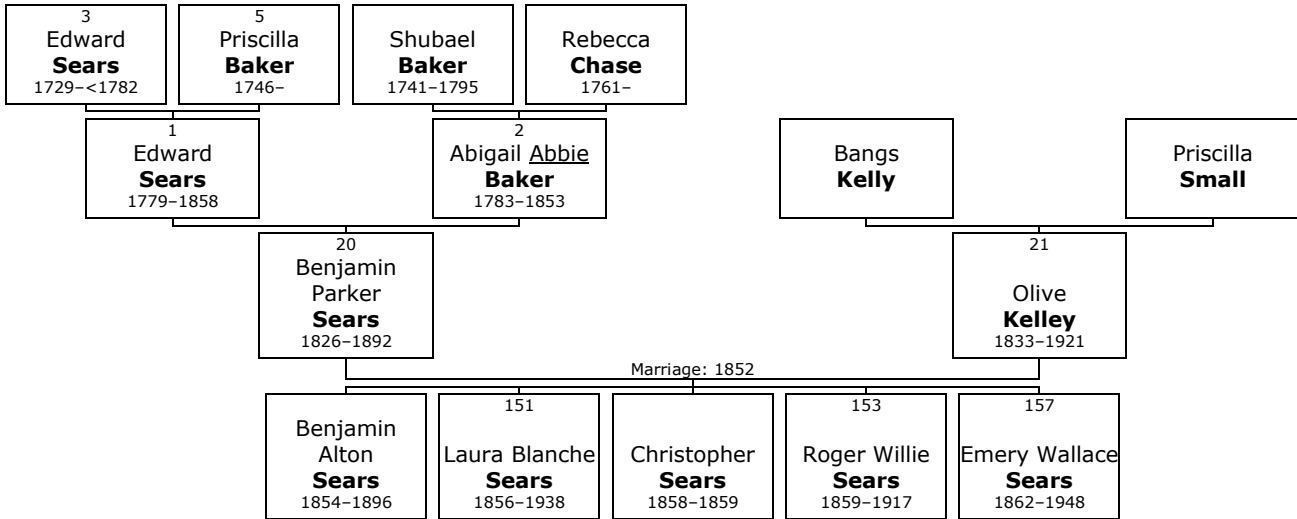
3
Edward
**Sears**
1729–<1782

5
Priscilla
**Baker**
1746–

Shubael
**Baker**
1741–1795

Rebecca
**Chase**
1761–

1
Edward
**Sears**
1779–1858

2
Abigail Abbie
**Baker**
1783–1853

Bangs
**Kelly**

Priscilla
**Small**

20
Benjamin
Parker
**Sears**
1826–1892

21
Olive
**Kelley**
1833–1921

Marriage: 1852

Benjamin
Alton
**Sears**
1854–1896

151
Laura Blanche
**Sears**
1856–1938

Christopher
**Sears**
1858–1859

153
Roger Willie
**Sears**
1859–1917

157
Emery Wallace
**Sears**
1862–1948